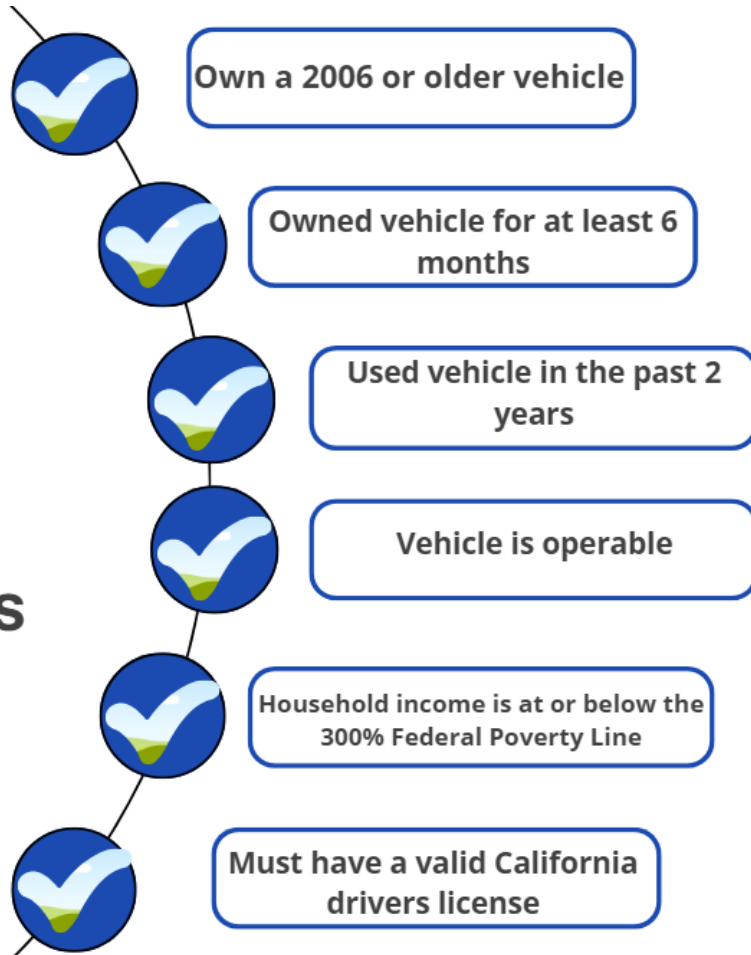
Own a 2006 or older vehicle

Owned vehicle for at least 6 months

Used vehicle in the past 2 years

Vehicle is operable

s

Household income is at or below the 300% Federal Poverty Line

Must have a valid California drivers license